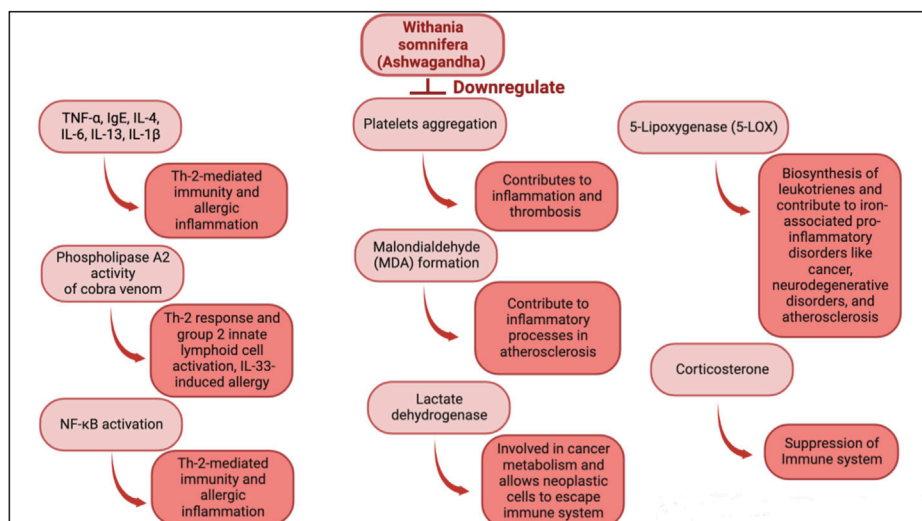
Withania somnifera (Ashwagandha)

Downregulate

TNF-α, IgE, IL-4, IL-6, IL-13, IL-1β

Th-2-mediated immunity and allergic inflammation

Phospholipase A2 activity of cobra venom

Th-2 response and group 2 innate lymphoid cell activation, IL-33-induced allergy

NF-κB activation

Th-2-mediated immunity and allergic inflammation

Platelets aggregation

Contributes to inflammation and thrombosis

Malondialdehyde (MDA) formation

Contribute to inflammatory processes in atherosclerosis

Lactate dehydrogenase

Involved in cancer metabolism and allows neoplastic cells to escape immune system

5-Lipoxygenase (5-LOX)

Biosynthesis of leukotrienes and contribute to iron-associated pro-inflammatory disorders like cancer, neurodegenerative disorders, and atherosclerosis

Corticosterone

Suppression of Immune system